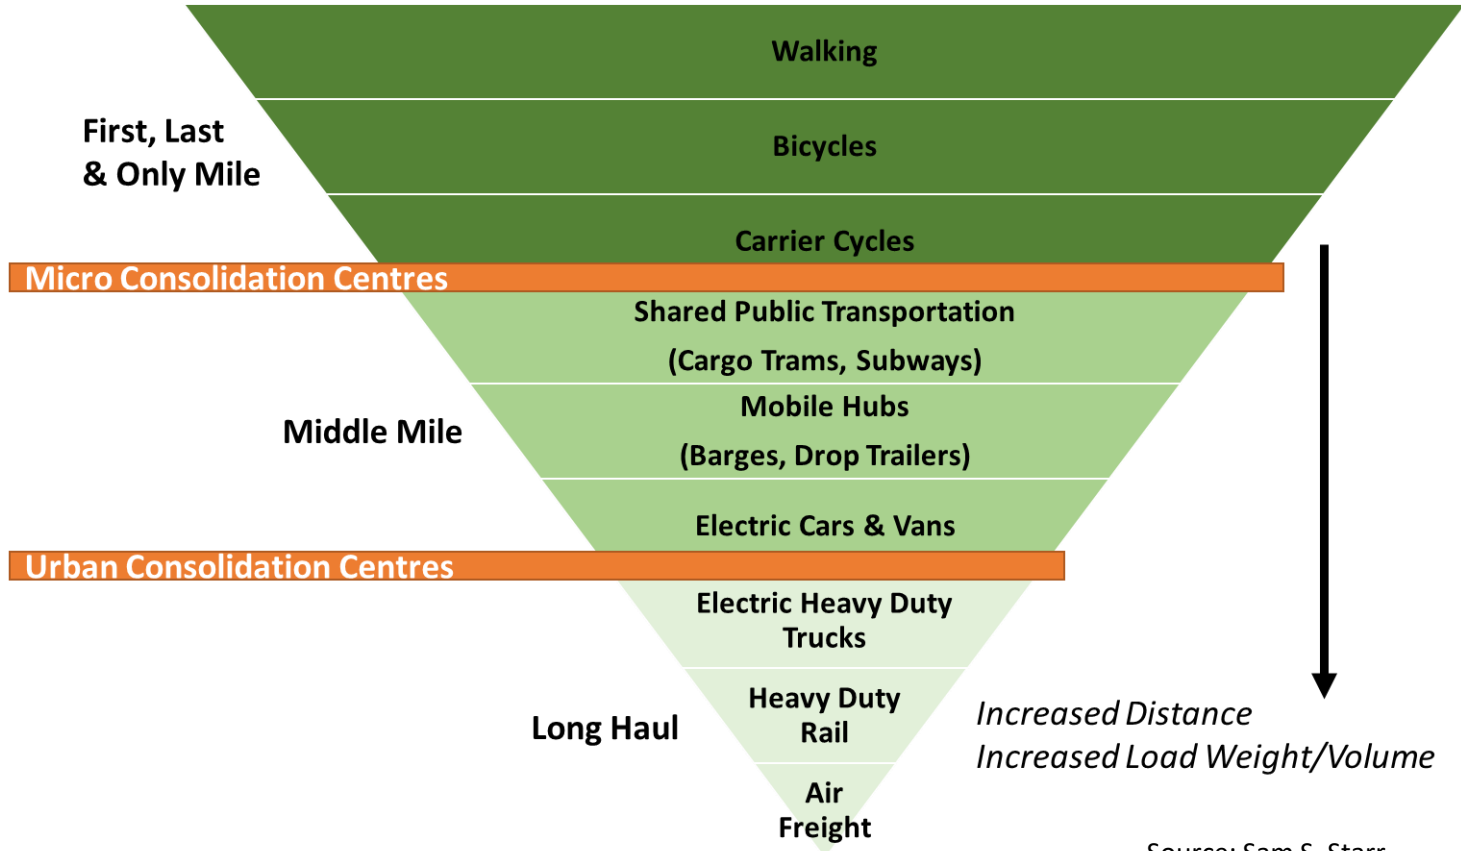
Walking

First, Last & Only Mile

Bicycles

Carrier Cycles

Micro Consolidation Centres

Shared Public Transportation (Cargo Trams, Subways)

Middle Mile

Mobile Hubs (Barges, Drop Trailers)

Electric Cars & Vans

Urban Consolidation Centres

Electric Heavy Duty Trucks

Long Haul

Heavy Duty Rail

Air Freight

Increased Distance
Increased Load Weight/Volume

Source: Sam S. Starr